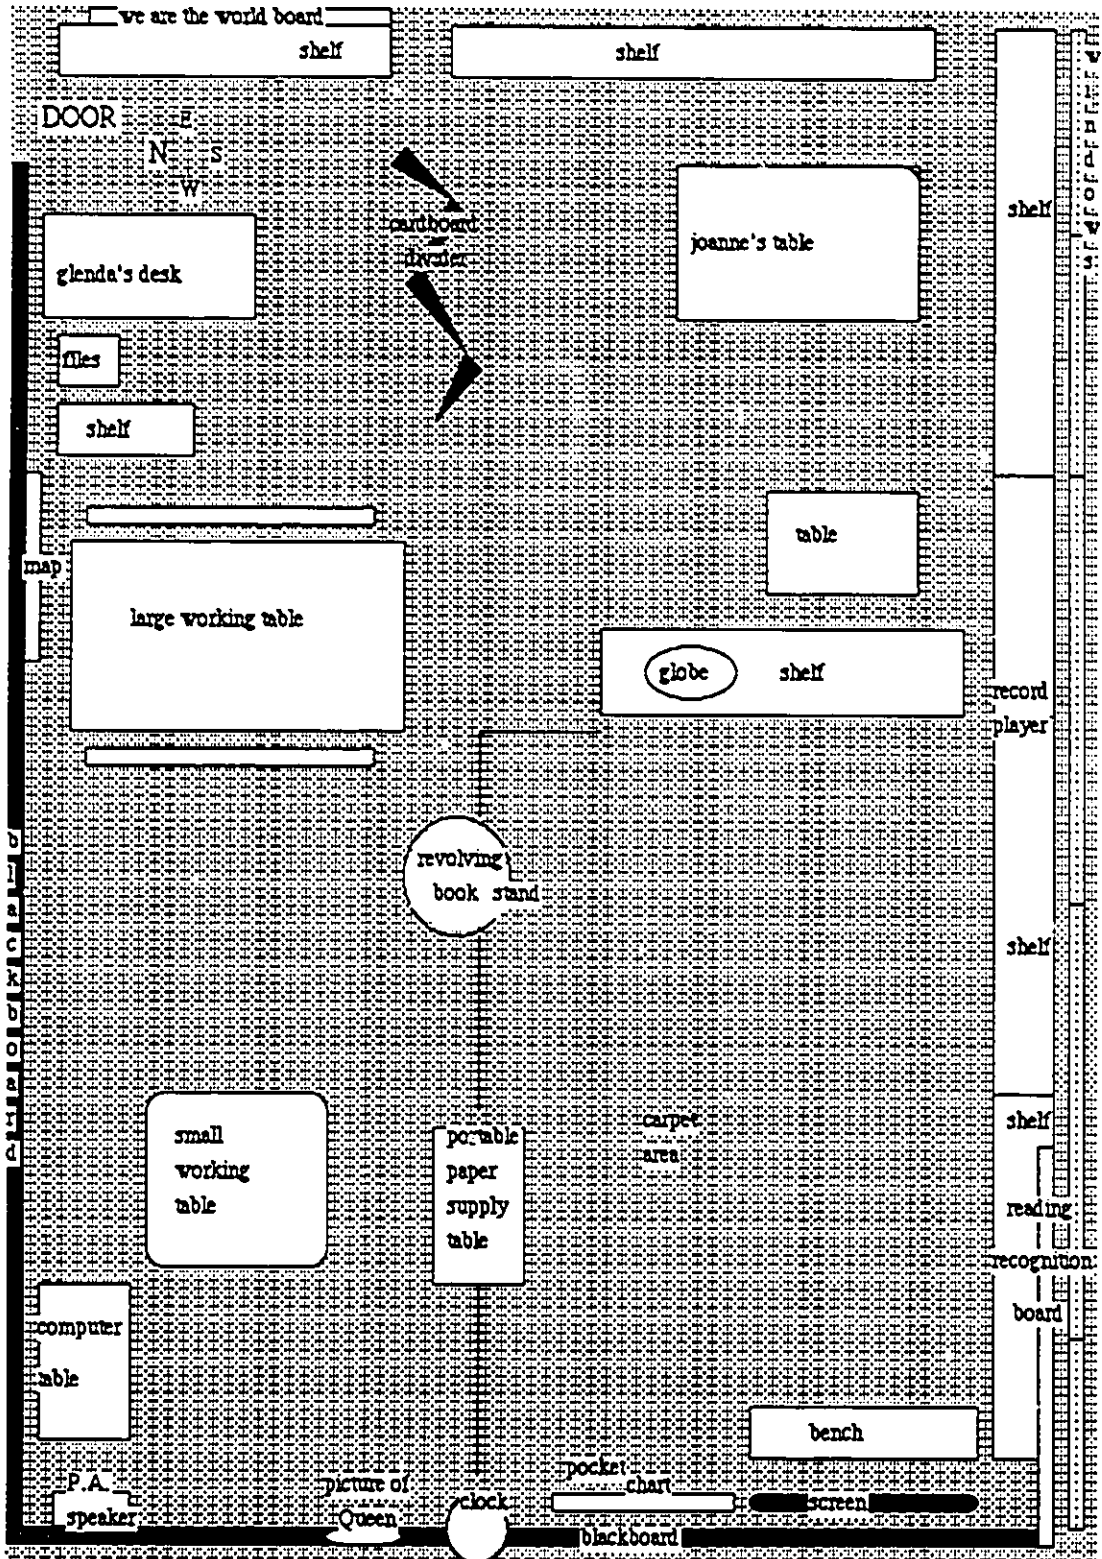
we are the world board

shelf

shelf

DOOR

E

N S

W

cardboard divider

glenda's desk

joanne's table

shelf

w i n d o w s

files

shelf

table

map

large working table

globe

shelf

record player

b l a c k b o a r d

revolving book stand

shelf

small working table

portable paper supply table

carpet area

shelf

reading recognition board

computer table

bench

P.A. speaker

picture of Queen

clock

pocket chart

screen

blackboard